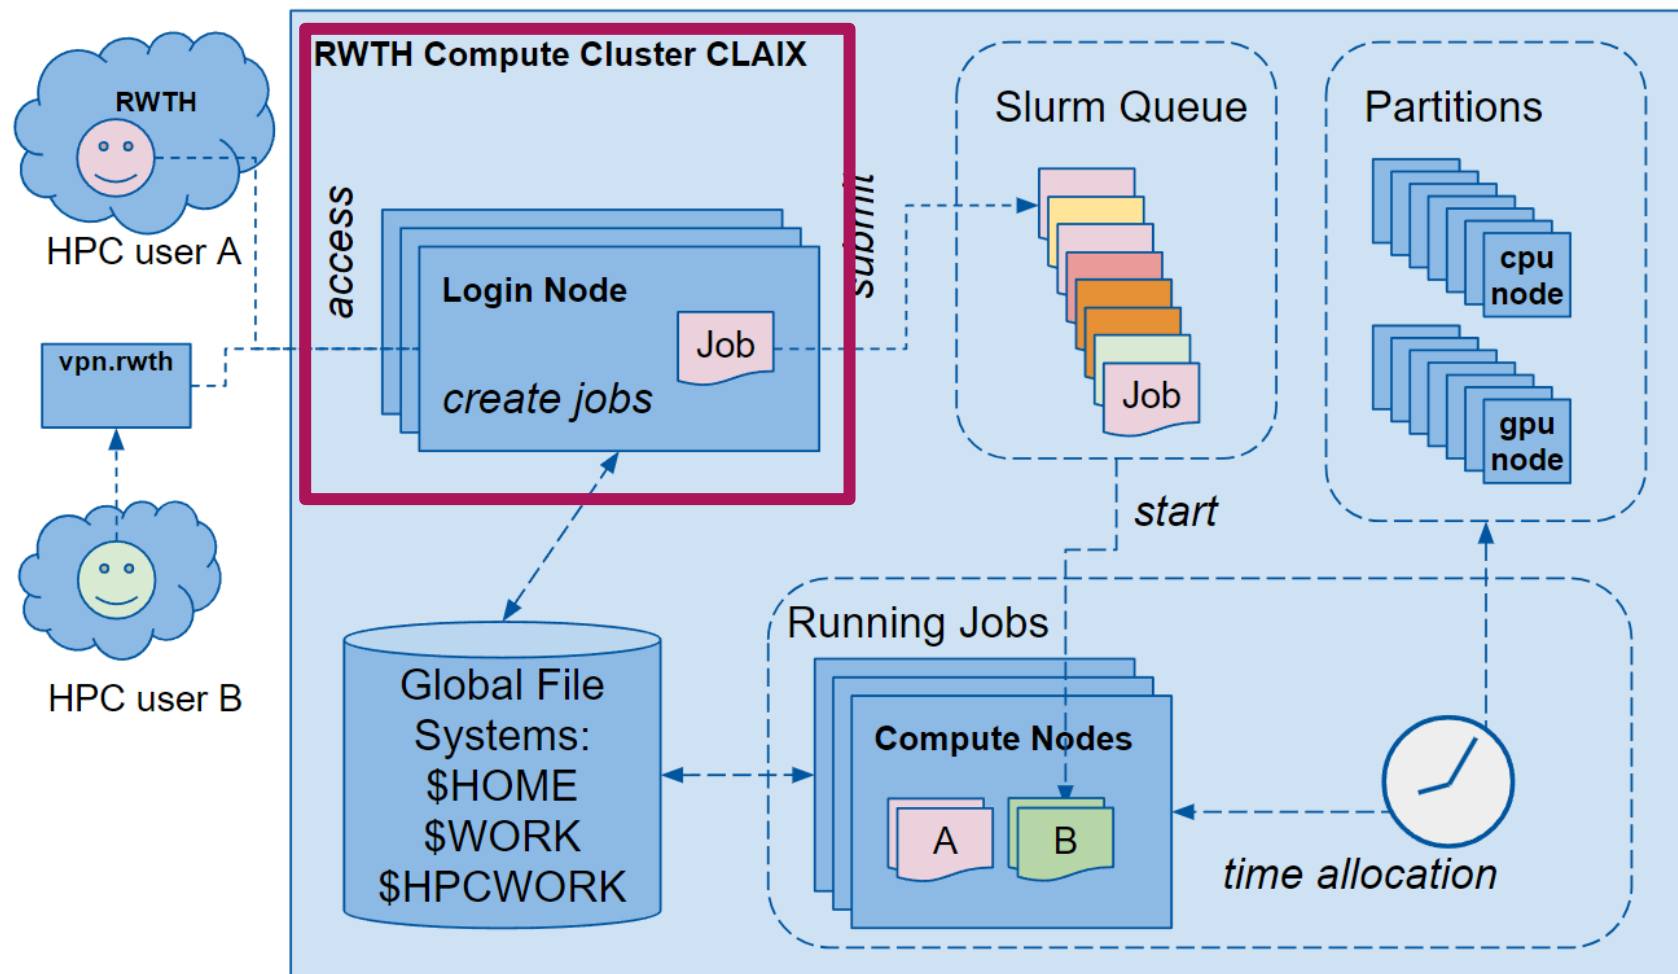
RWTH

HPC user A

vpn.rwth

HPC user B

RWTH Compute Cluster CLAIX

access

Login Node

Job

create jobs

submit

Slurm Queue

Job

Partitions

cpu node

gpu node

start

Global File Systems: $HOME $WORK $HPCWORK

Running Jobs

Compute Nodes

A

B

time allocation